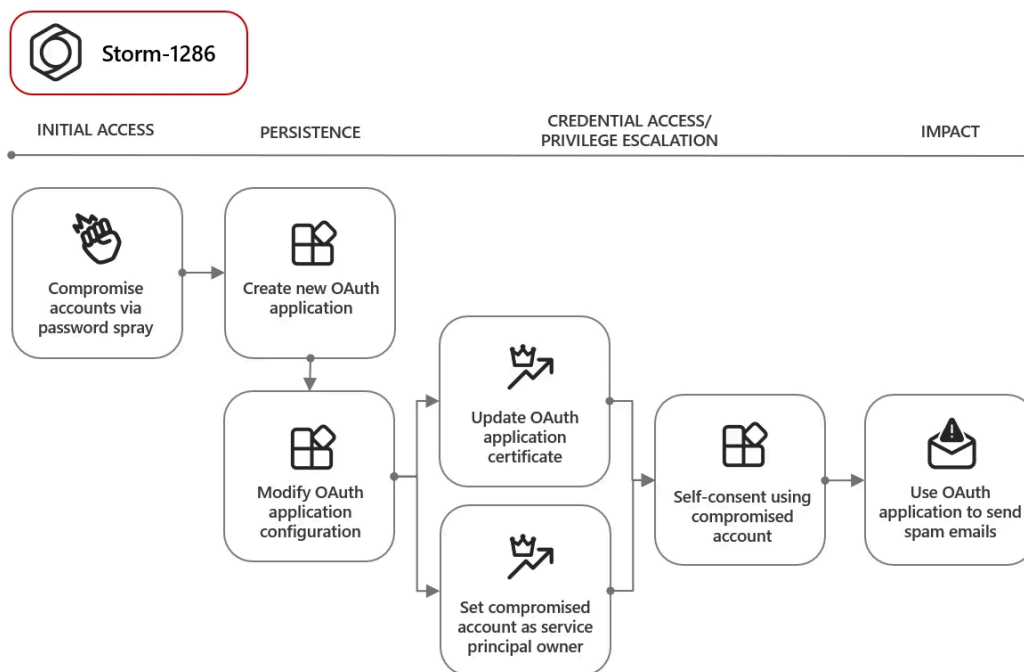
Storm-1286

INITIAL ACCESS

PERSISTENCE

CREDENTIAL ACCESS/ PRIVILEGE ESCALATION

IMPACT

Compromise accounts via password spray

Create new OAuth application

Modify OAuth application configuration

Update OAuth application certificate

Set compromised account as service principal owner

Self-consent using compromised account

Use OAuth application to send spam emails